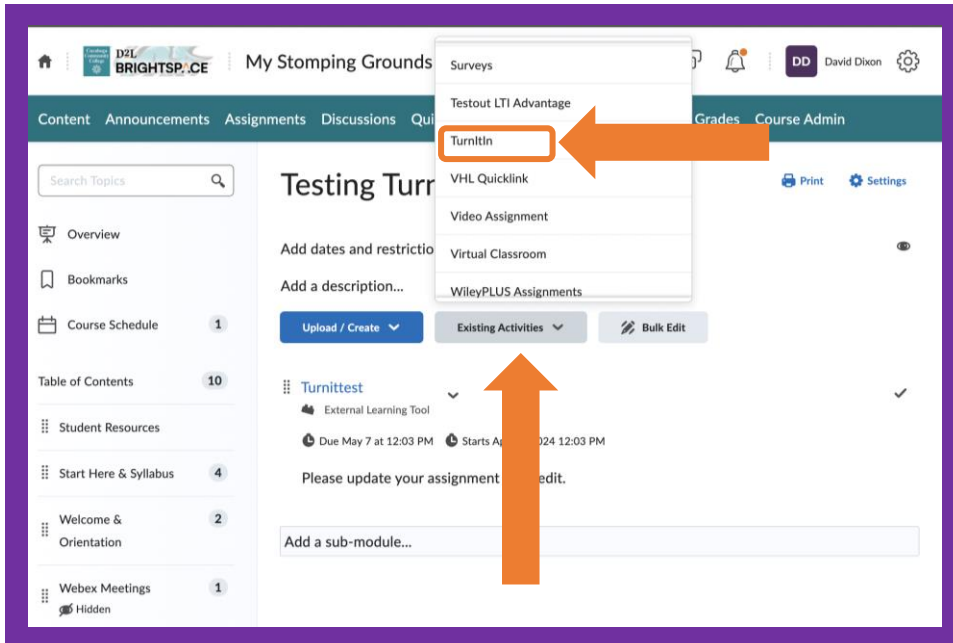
D2L BRIGHTSPACE My Stomping Grounds DD David Dixon

Content Announcements Assignments Discussions Qui Grades Course Admin

Surveys
Testout LTI Advantage
TurnItIn
VHL Quicklink
Video Assignment
Virtual Classroom
WileyPLUS Assignments

Search Topics

Overview
Bookmarks
Course Schedule 1

Table of Contents 10
Student Resources
Start Here & Syllabus 4
Welcome & Orientation 2
Webex Meetings 1
Hidden

Testing Turr
Print Settings

Add dates and restrictio
Add a description...

Upload / Create
Existing Activities
Bulk Edit

Turnittest
External Learning Tool
Due May 7 at 12:03 PM Starts Ap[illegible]024 12:03 PM

Please update your assignment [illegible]edit.

Add a sub-module...